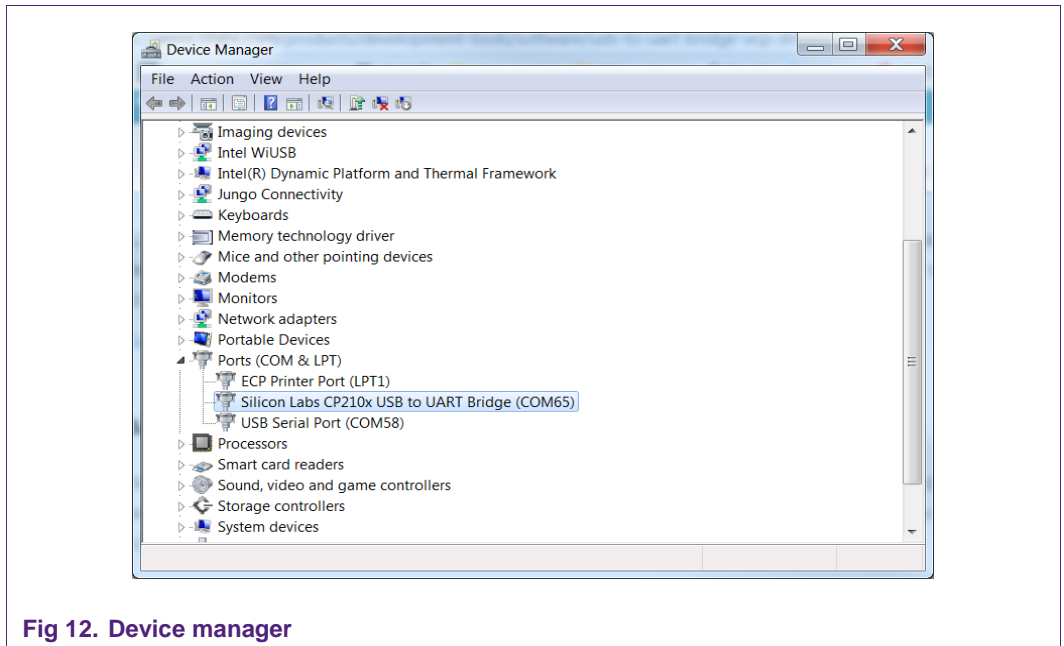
Device Manager

File Action View Help

Imaging devices
Intel WiUSB
Intel(R) Dynamic Platform and Thermal Framework
Jungo Connectivity
Keyboards
Memory technology driver
Mice and other pointing devices
Modems
Monitors
Network adapters
Portable Devices
Ports (COM & LPT)
ECP Printer Port (LPT1)
Silicon Labs CP210x USB to UART Bridge (COM65)
USB Serial Port (COM58)
Processors
Smart card readers
Sound, video and game controllers
Storage controllers
System devices

Fig 12. Device manager